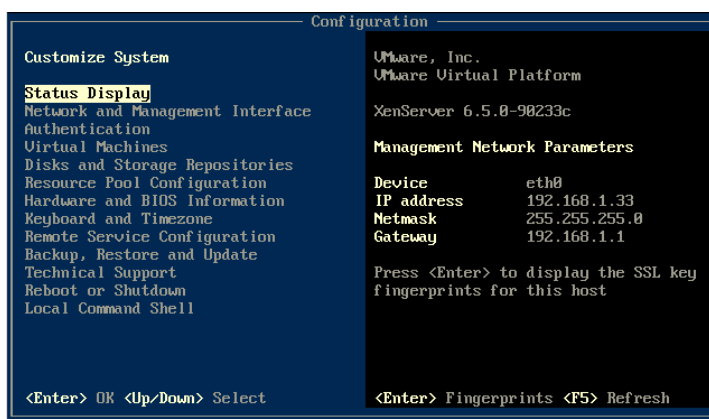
Configuration

Customize System

Status Display
Network and Management Interface
Authentication
Virtual Machines
Disks and Storage Repositories
Resource Pool Configuration
Hardware and BIOS Information
Keyboard and Timezone
Remote Service Configuration
Backup, Restore and Update
Technical Support
Reboot or Shutdown
Local Command Shell

<Enter> OK <Up/Down> Select

VMware, Inc.
VMware Virtual Platform

XenServer 6.5.0-90233c

Management Network Parameters

| | |
|---|---|
| Device | eth0 |
| IP address | 192.168.1.33 |
| Netmask | 255.255.255.0 |
| Gateway | 192.168.1.1 |

Press <Enter> to display the SSL key fingerprints for this host

<Enter> Fingerprints <F5> Refresh